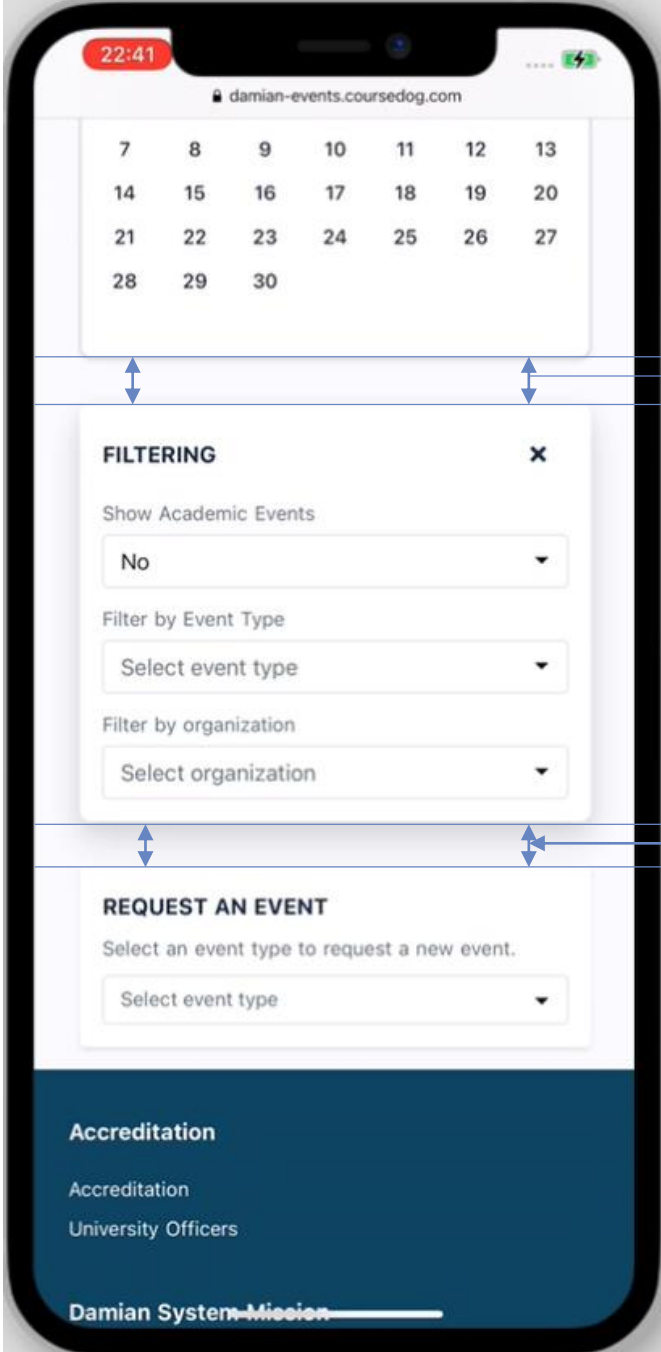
22:41

damian-events.coursedog.com

| 7 | 8 | 9 | 10 | 11 | 12 | 13 |
|---|---|---|---|---|---|---|
| 14 | 15 | 16 | 17 | 18 | 19 | 20 |
| 21 | 22 | 23 | 24 | 25 | 26 | 27 |
| 28 | 29 | 30 | | | | |

FILTERING ✕

Show Academic Events

No

Filter by Event Type

Select event type

Filter by organization

Select organization

REQUEST AN EVENT

Select an event type to request a new event.

Select event type

Accreditation

Accreditation

University Officers

Damian System Mission